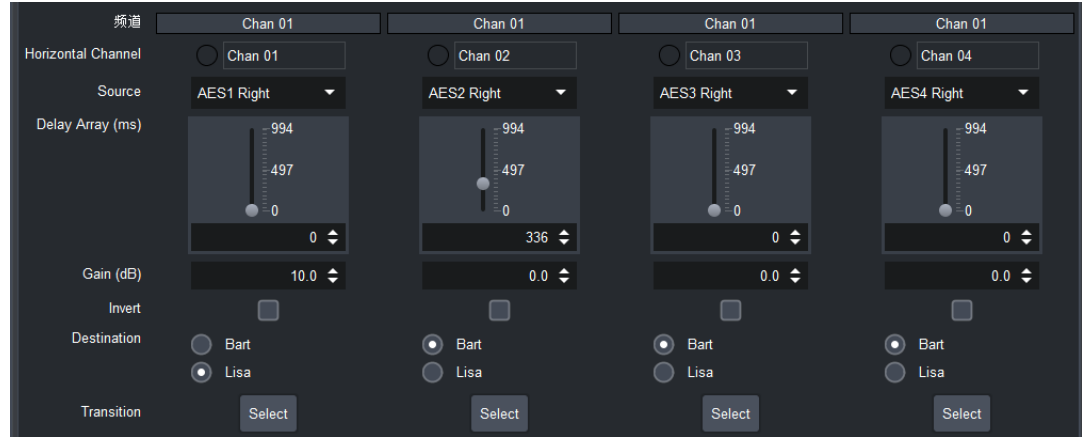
| 频道 | Chan 01 | Chan 01 | Chan 01 | Chan 01 |
|---|---|---|---|---|
| Horizontal Channel | Chan 01 | Chan 02 | Chan 03 | Chan 04 |
| Source | AES1 Right | AES2 Right | AES3 Right | AES4 Right |
| Delay Array (ms) | 994 497 0 / 0 | 994 497 0 / 336 | 994 497 0 / 0 | 994 497 0 / 0 |
| Gain (dB) | 10.0 | 0.0 | 0.0 | 0.0 |
| Invert | | | | |
| Destination | Bart Lisa | Bart Lisa | Bart Lisa | Bart Lisa |
| Transition | Select | Select | Select | Select |